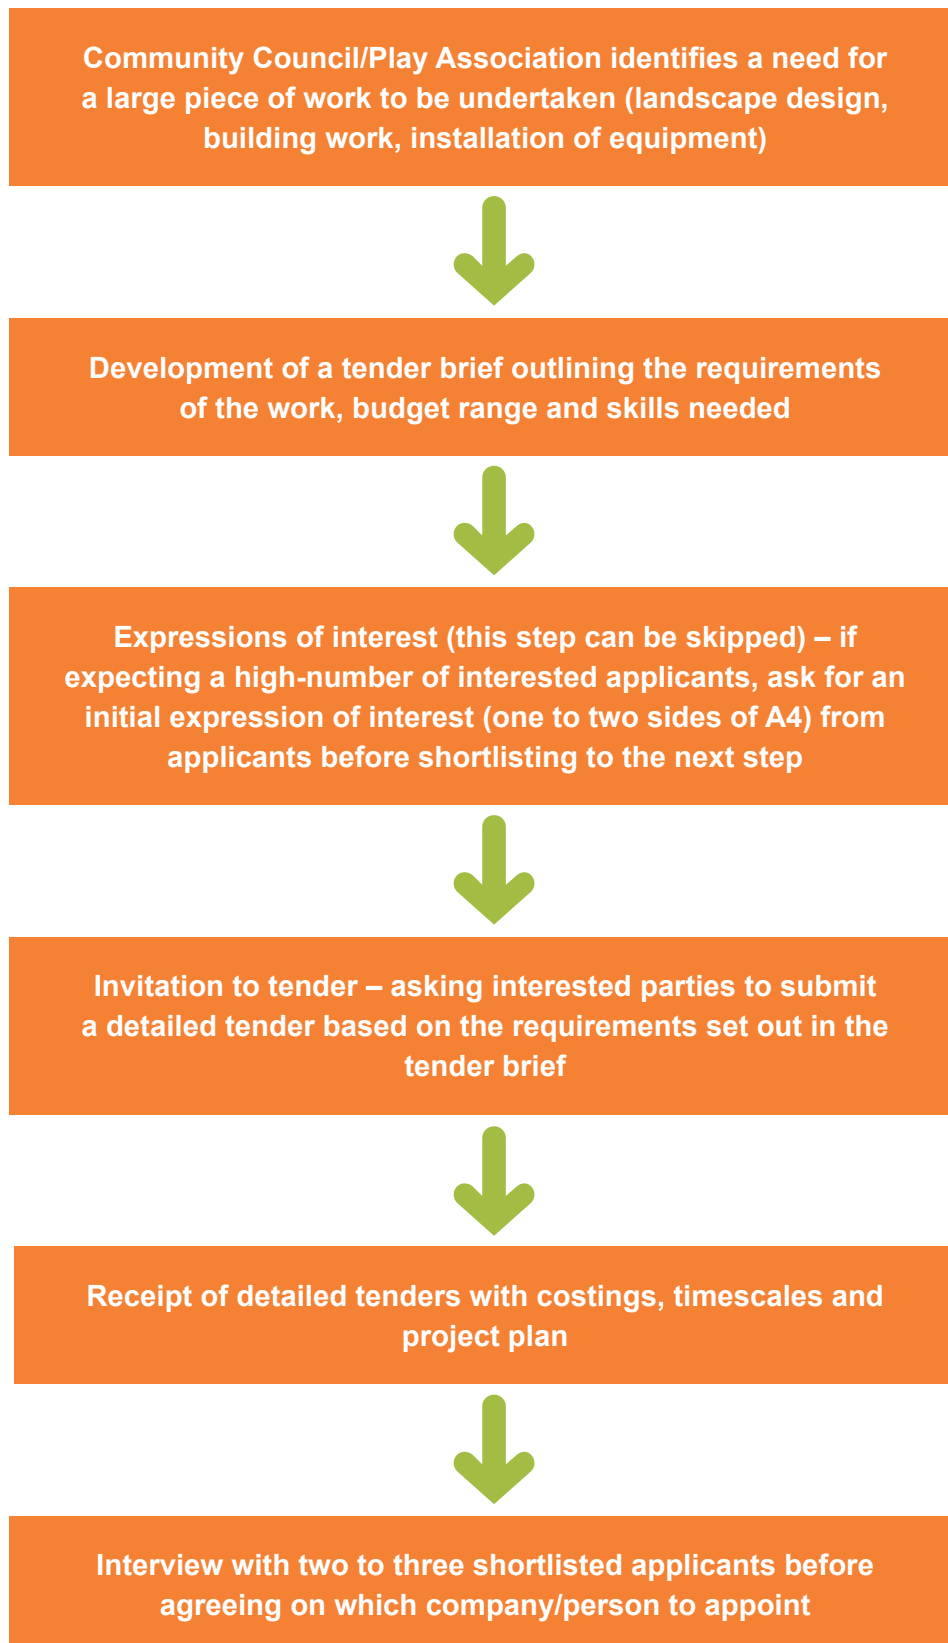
Community Council/Play Association identifies a need for a large piece of work to be undertaken (landscape design, building work, installation of equipment)

Development of a tender brief outlining the requirements of the work, budget range and skills needed

Expressions of interest (this step can be skipped) – if expecting a high-number of interested applicants, ask for an initial expression of interest (one to two sides of A4) from applicants before shortlisting to the next step

Invitation to tender – asking interested parties to submit a detailed tender based on the requirements set out in the tender brief

Receipt of detailed tenders with costings, timescales and project plan

Interview with two to three shortlisted applicants before agreeing on which company/person to appoint